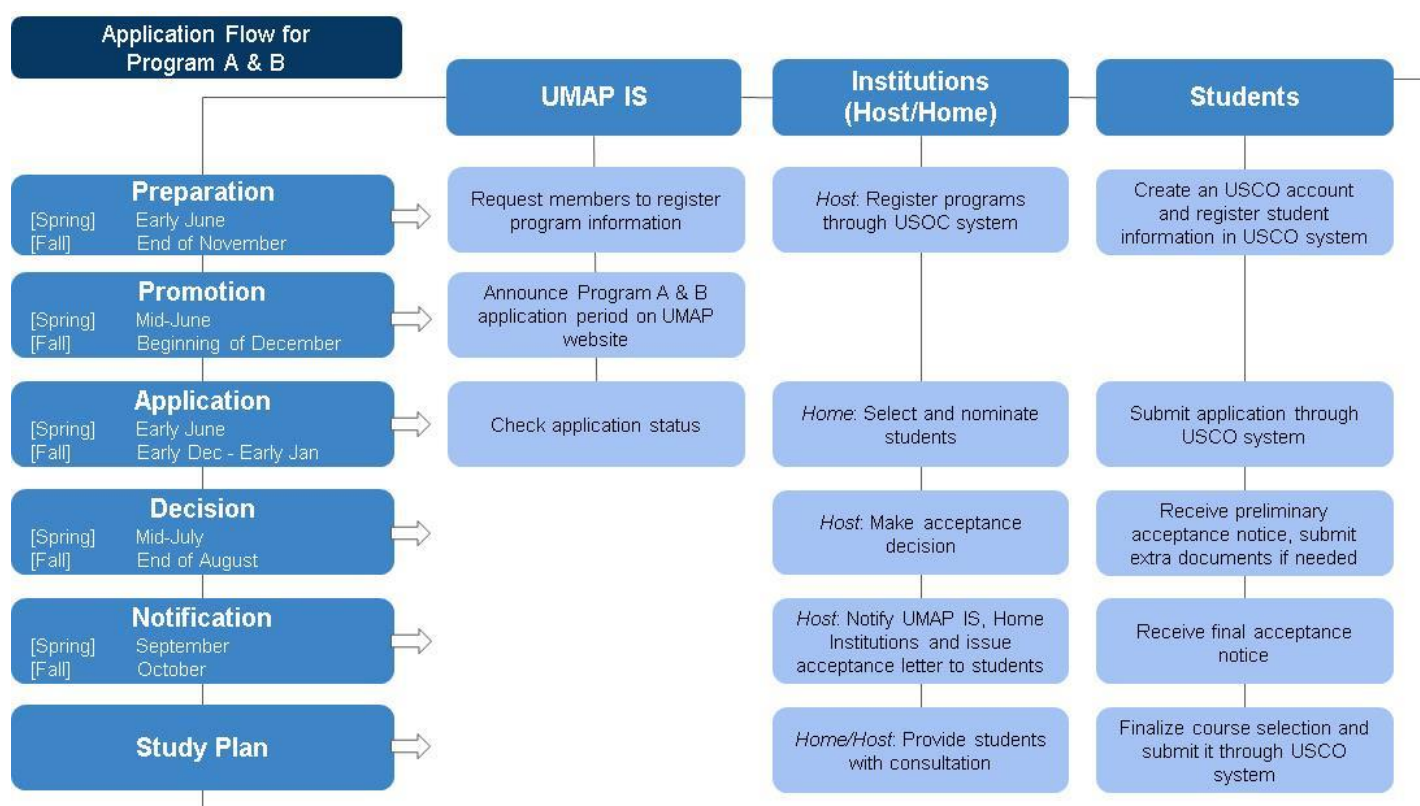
Application Flow for Program A & B

UMAP IS

Institutions (Host/Home)

Students

Preparation
[Spring] Early June
[Fall] End of November

Request members to register program information

Host: Register programs through USOC system

Create an USCO account and register student information in USCO system

Promotion
[Spring] Mid-June
[Fall] Beginning of December

Announce Program A & B application period on UMAP website

Application
[Spring] Early June
[Fall] Early Dec - Early Jan

Check application status

Home: Select and nominate students

Submit application through USCO system

Decision
[Spring] Mid-July
[Fall] End of August

Host: Make acceptance decision

Receive preliminary acceptance notice, submit extra documents if needed

Notification
[Spring] September
[Fall] October

Host: Notify UMAP IS, Home Institutions and issue acceptance letter to students

Receive final acceptance notice

Study Plan

Home/Host: Provide students with consultation

Finalize course selection and submit it through USCO system